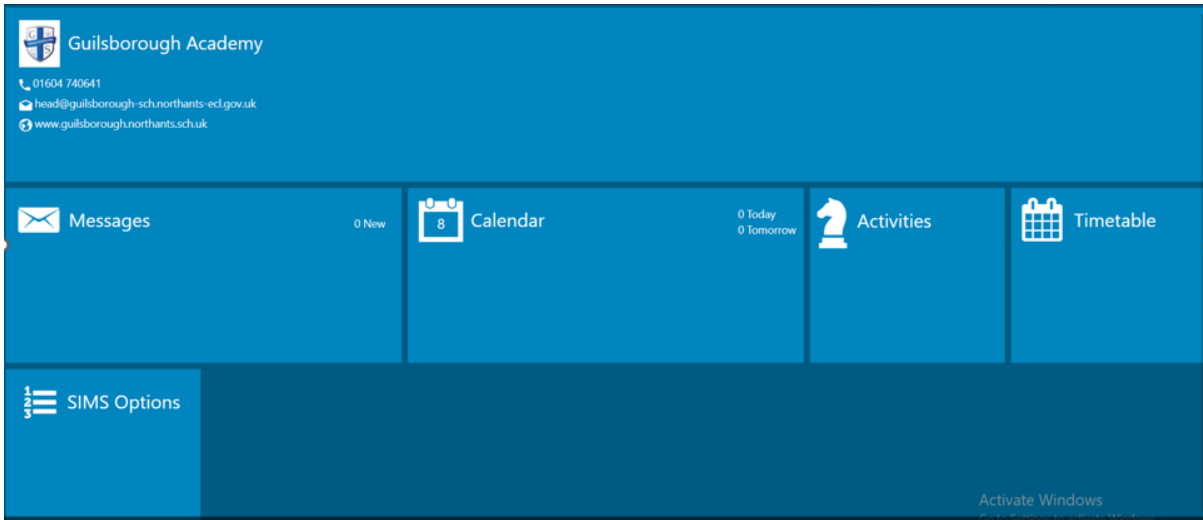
Guilsborough Academy

01604 740641
head@guilsborough-sch.northants-ecl.gov.uk
www.guilsborough.northants.sch.uk

Messages
0 New

8
Calendar
0 Today
0 Tomorrow

Activities

Timetable

SIMS Options

Activate Windows
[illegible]